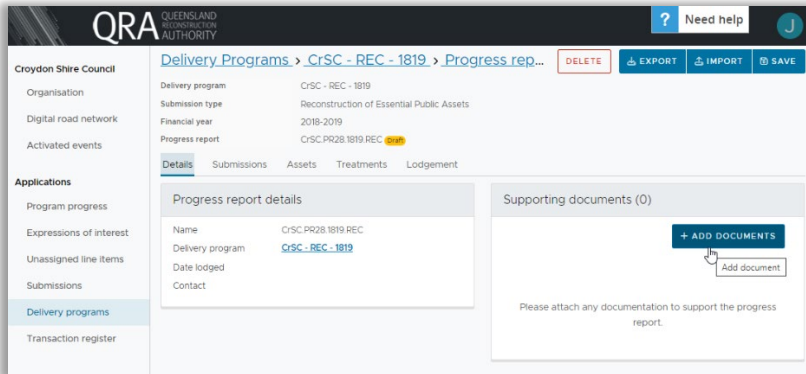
QRA QUEENSLAND RECONSTRUCTION AUTHORITY

? Need help

J

Croydon Shire Council

Organisation

Digital road network

Activated events

Applications

Program progress

Expressions of interest

Unassigned line items

Submissions

Delivery programs

Transaction register

Delivery Programs > CrSC - REC - 1819 > Progress rep...

DELETE

EXPORT

IMPORT

SAVE

| | |
|---|---|
| Delivery program | CrSC - REC - 1819 |
| Submission type | Reconstruction of Essential Public Assets |
| Financial year | 2018-2019 |
| Progress report | CrSC.PR28.1819.REC Draft |

Details Submissions Assets Treatments Lodgement

Progress report details

| | |
|---|---|
| Name | CrSC.PR28.1819.REC |
| Delivery program | CrSC - REC - 1819 |
| Date lodged | |
| Contact | |

Supporting documents (0)

+ ADD DOCUMENTS

Add document

Please attach any documentation to support the progress report.